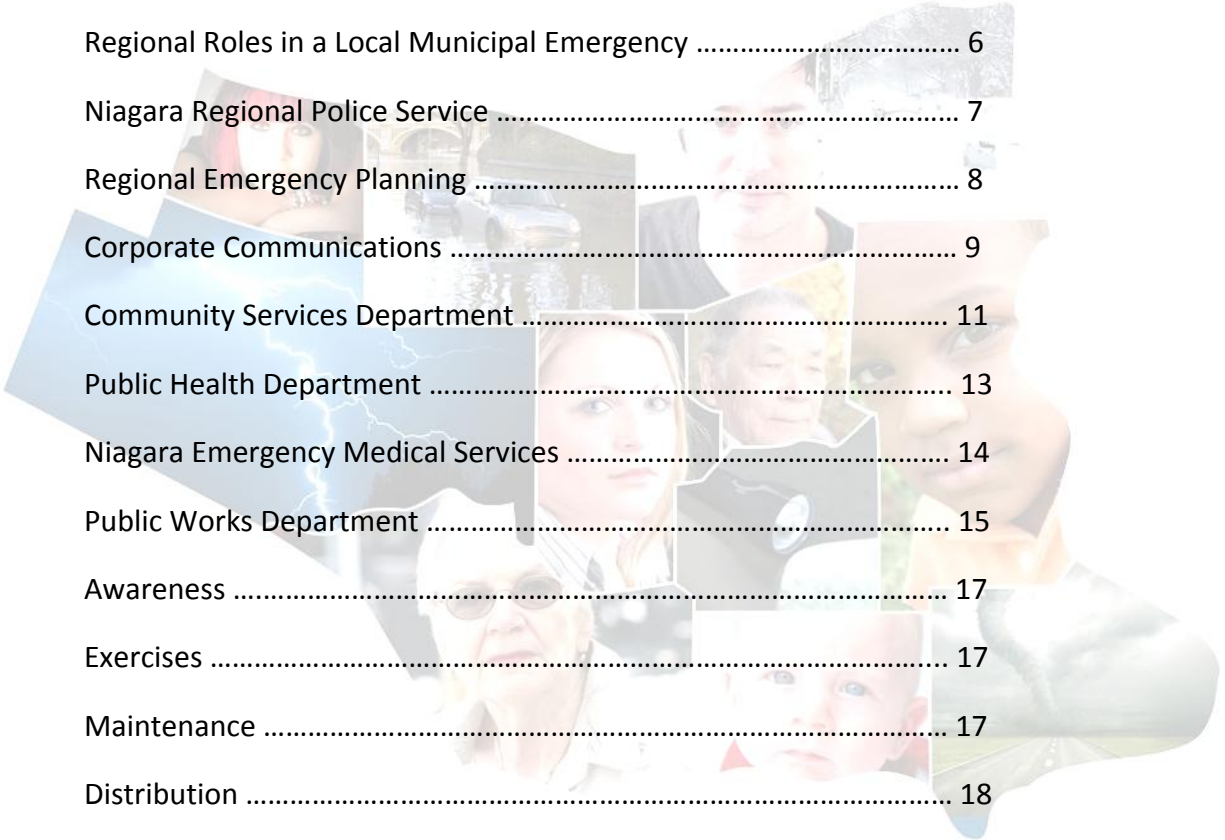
Regional Roles in a Local Municipal Emergency ……………………………… 6

Niagara Regional Police Service ……………………………………………… 7

Regional Emergency Planning ………………………………………………… 8

Corporate Communications …………………………………………………… 9

Community Services Department …………………………………………… 11

Public Health Department ……………………………………………………. 13

Niagara Emergency Medical Services ………………………………………. 14

Public Works Department …………………………………………………….. 15

Awareness ……………………………………………………………………… 17

Exercises ……………………………………………………………………….. 17

Maintenance …………………………………………………………………… 17

Distribution ……………………………………………………………………… 18